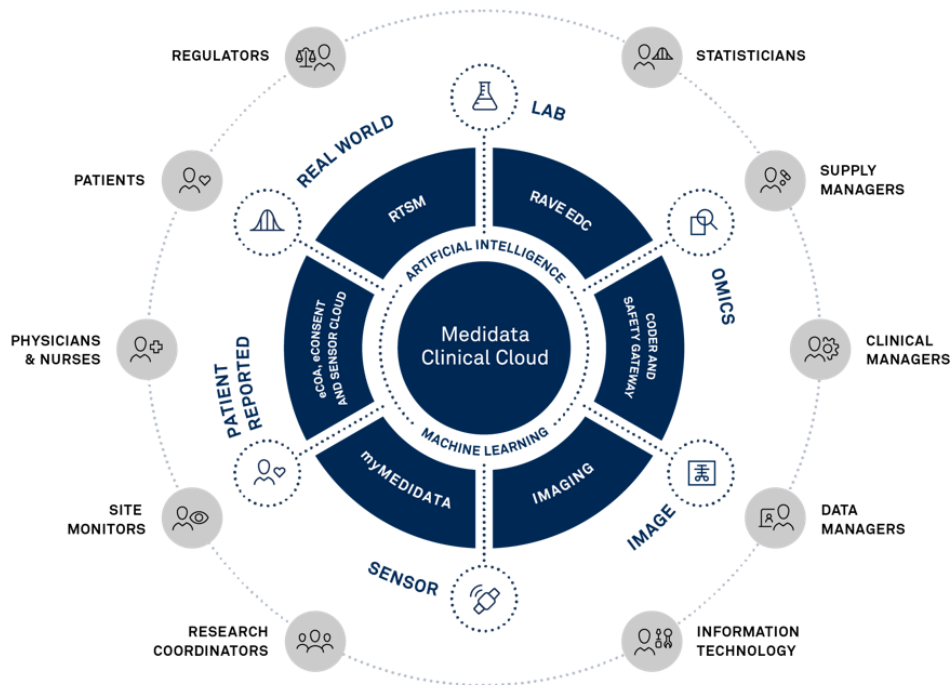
REGULATORS

STATISTICIANS

PATIENTS

SUPPLY MANAGERS

PHYSICIANS & NURSES

CLINICAL MANAGERS

SITE MONITORS

DATA MANAGERS

RESEARCH COORDINATORS

INFORMATION TECHNOLOGY

LAB

REAL WORLD

OMICS

PATIENT REPORTED

IMAGE

SENSOR

RTSM

RAVE EDC

CODER AND SAFETY GATEWAY

IMAGING

myMEDIDATA

eCOA, eCONSENT AND SENSOR CLOUD

ARTIFICIAL INTELLIGENCE

MACHINE LEARNING

Medidata Clinical Cloud